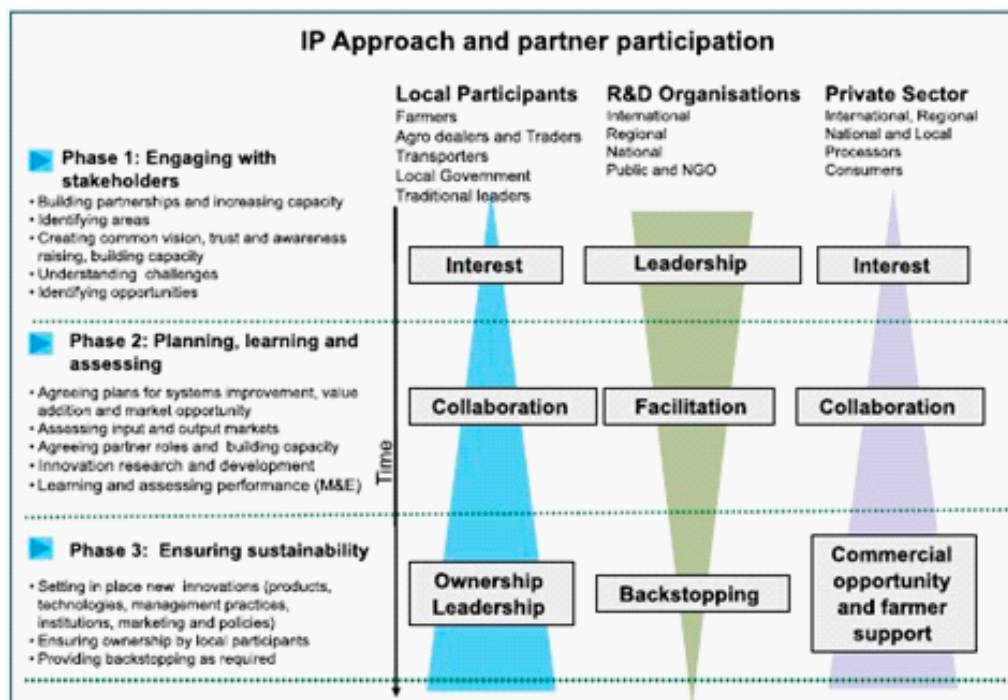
IP Approach and partner participation

Local Participants
Farmers
Agro dealers and Traders
Transporters
Local Government
Traditional leaders

R&D Organisations
International
Regional
National
Public and NGO

Private Sector
International, Regional
National and Local
Processors
Consumers

Phase 1: Engaging with stakeholders
• Building partnerships and increasing capacity
• Identifying areas
• Creating common vision, trust and awareness raising, building capacity
• Understanding challenges
• Identifying opportunities

Interest

Leadership

Interest

Phase 2: Planning, learning and assessing
• Agreeing plans for systems improvement, value addition and market opportunity
• Assessing input and output markets
• Agreeing partner roles and building capacity
• Innovation research and development
• Learning and assessing performance (M&E)

Collaboration

Facilitation

Collaboration

Time

Phase 3: Ensuring sustainability
• Setting in place new innovations (products, technologies, management practices, institutions, marketing and policies)
• Ensuring ownership by local participants
• Providing backstopping as required

Ownership Leadership

Backstopping

Commercial opportunity and farmer support